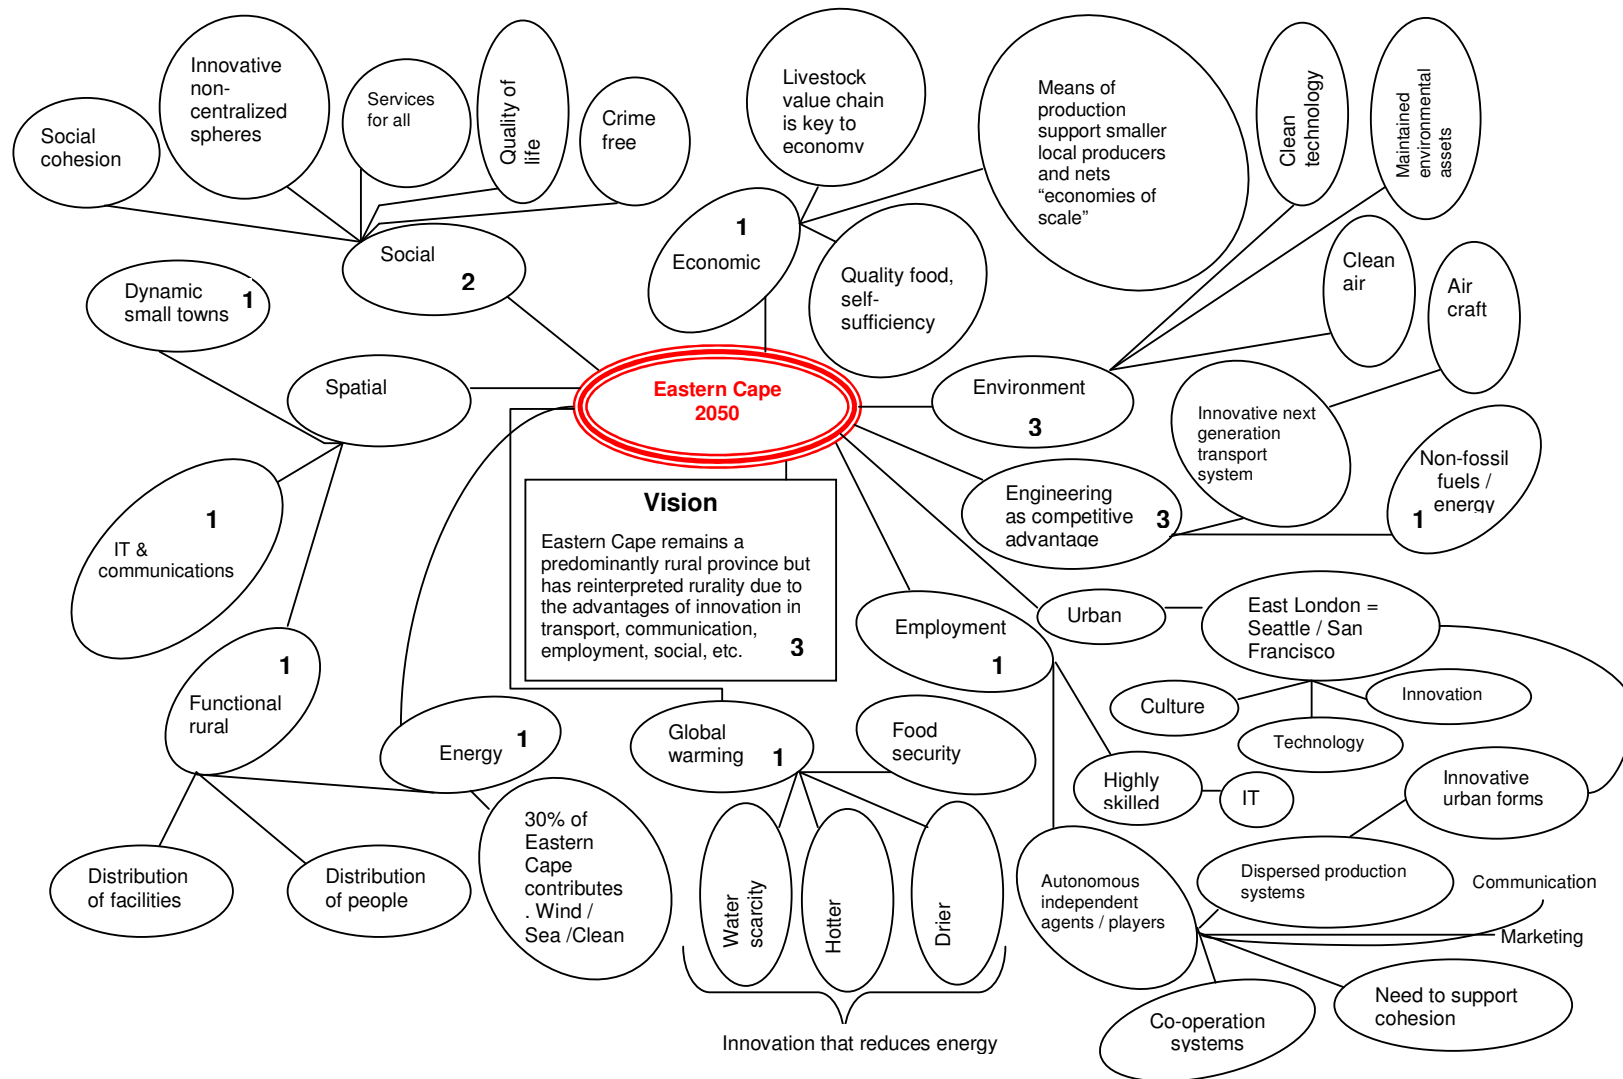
Social cohesion

Innovative non-centralized spheres

Services for all

Quality of life

Crime free

Livestock value chain is key to economy

Means of production support smaller local producers and nets “economies of scale”

Clean technology

Maintained environmental assets

Social 2

1 Economic

Quality food, self-sufficiency

Clean air

Air craft

Dynamic small towns 1

Spatial

Eastern Cape 2050

Environment 3

Innovative next generation transport system

Non-fossil fuels / energy 1

1 IT & communications

Vision

Eastern Cape remains a predominantly rural province but has reinterpreted rurality due to the advantages of innovation in transport, communication, employment, social, etc. 3

Engineering as competitive advantage 3

Urban

East London = Seattle / San Francisco

Employment 1

1 Functional rural

Energy 1

Global warming 1

Food security

Culture

Innovation

Technology

Highly skilled

IT

Innovative urban forms

30% of Eastern Cape contributes . Wind / Sea /Clean

Distribution of facilities

Distribution of people

Water scarcity

Hotter

Drier

Autonomous independent agents / players

Dispersed production systems

Communication

Marketing

Co-operation systems

Need to support cohesion

Innovation that reduces energy